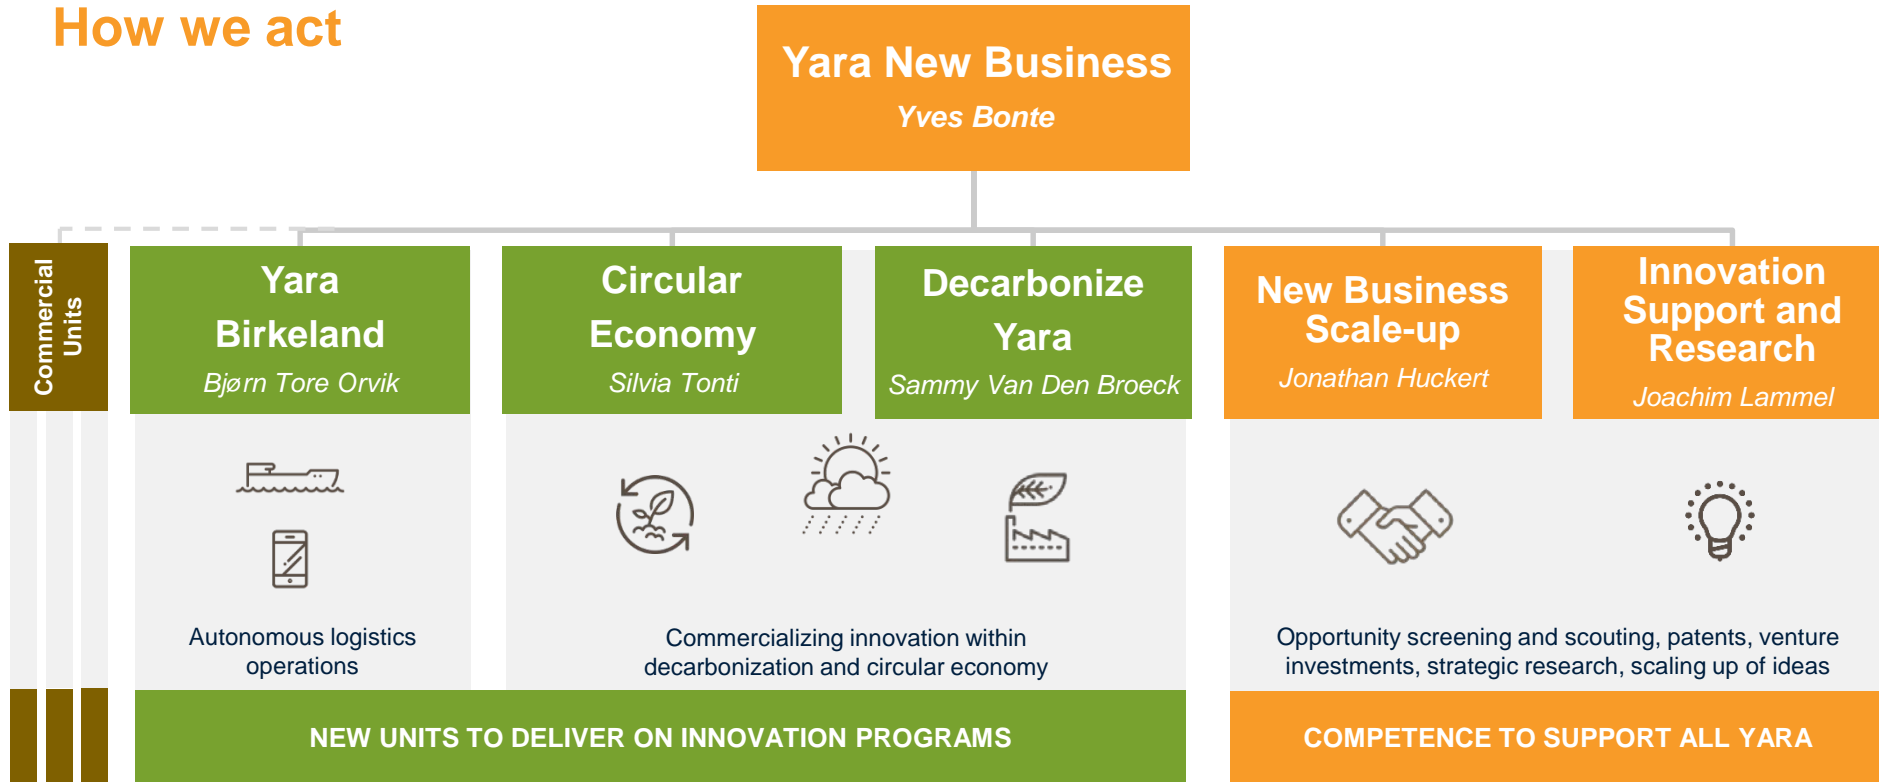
How we act

Yara New Business
Yves Bonte

Commercial Units

Yara Birkeland
Bjørn Tore Orvik

Circular Economy
Silvia Tonti

Decarbonize Yara
Sammy Van Den Broeck

New Business Scale-up
Jonathan Huckert

Innovation Support and Research
Joachim Lammel

Autonomous logistics operations

Commercializing innovation within decarbonization and circular economy

Opportunity screening and scouting, patents, venture investments, strategic research, scaling up of ideas

NEW UNITS TO DELIVER ON INNOVATION PROGRAMS

COMPETENCE TO SUPPORT ALL YARA